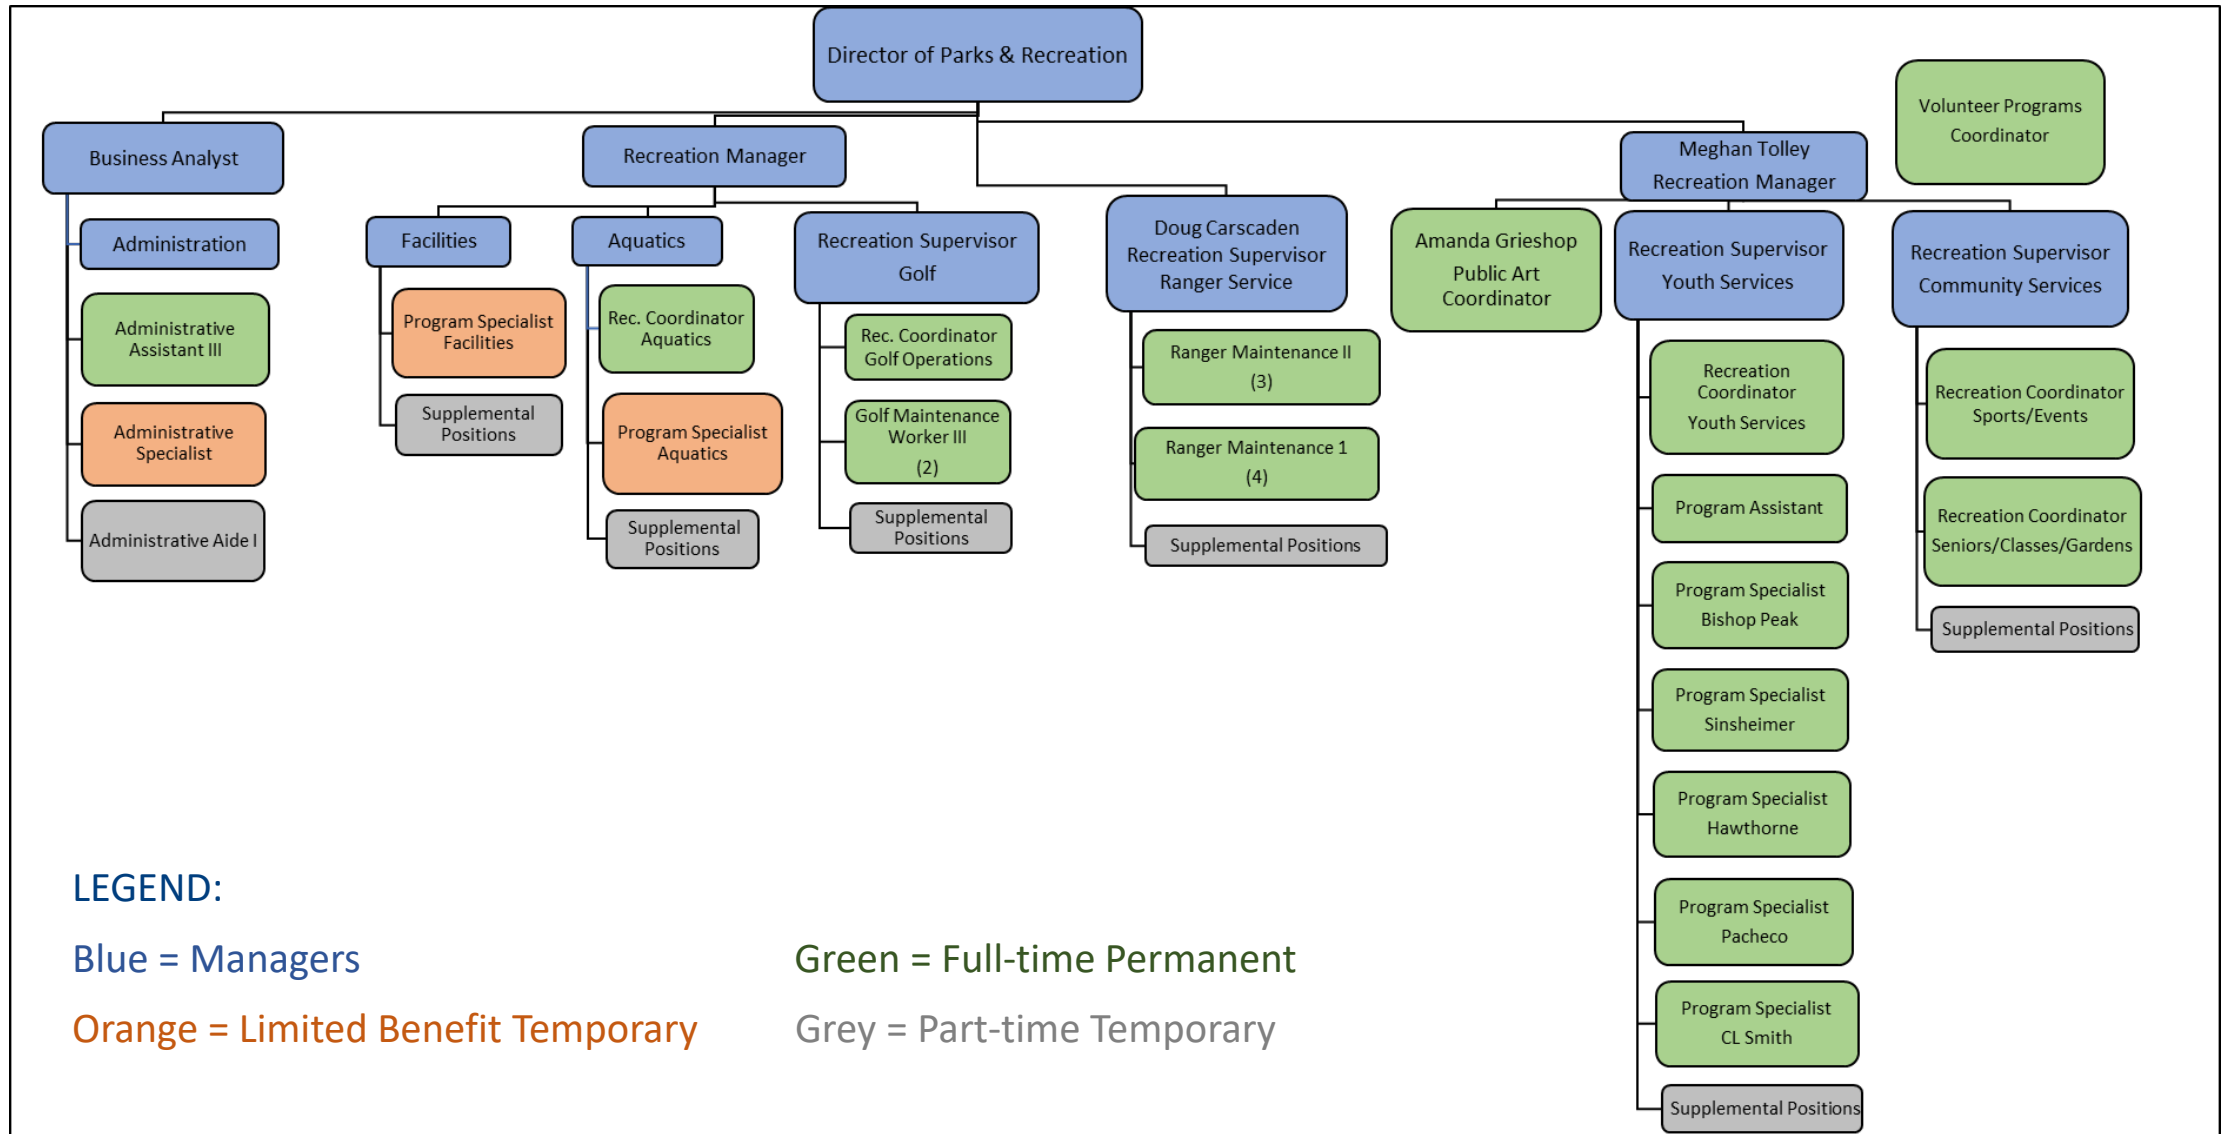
Director of Parks & Recreation

Volunteer Programs Coordinator

Business Analyst

Recreation Manager

Meghan Tolley Recreation Manager

Administration

Administrative Assistant III

Administrative Specialist

Administrative Aide I

Facilities

Program Specialist Facilities

Supplemental Positions

Aquatics

Rec. Coordinator Aquatics

Program Specialist Aquatics

Supplemental Positions

Recreation Supervisor Golf

Rec. Coordinator Golf Operations

Golf Maintenance Worker III (2)

Supplemental Positions

Doug Carscaden Recreation Supervisor Ranger Service

Ranger Maintenance II (3)

Ranger Maintenance 1 (4)

Supplemental Positions

Amanda Grieshop Public Art Coordinator

Recreation Supervisor Youth Services

Recreation Coordinator Youth Services

Program Assistant

Program Specialist Bishop Peak

Program Specialist Sinsheimer

Program Specialist Hawthorne

Program Specialist Pacheco

Program Specialist CL Smith

Supplemental Positions

Recreation Supervisor Community Services

Recreation Coordinator Sports/Events

Recreation Coordinator Seniors/Classes/Gardens

Supplemental Positions

LEGEND:

Blue = Managers

Green = Full-time Permanent

Orange = Limited Benefit Temporary

Grey = Part-time Temporary